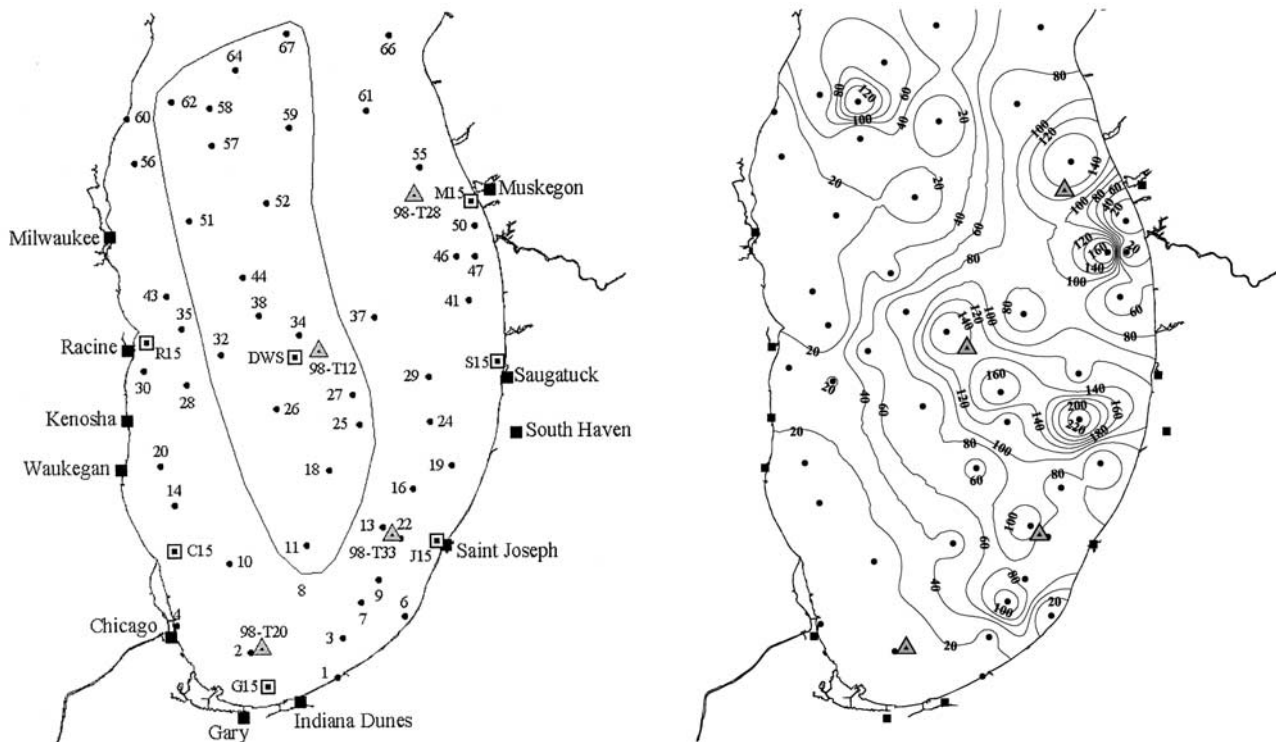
67
66
64
62
58
61
60
59
57
56
55
Muskegon
M15
98-T28
52
51
50
Milwaukee
46
47
44
41
43
38
35
37
34
Racine
R15
32
DWS
98-T12
S15
Saugatuck
30
29
28
27
26
25
Kenosha
24
South Haven
20
Waukegan
19
18
14
16
13
22
98-T33
J15
Saint Joseph
C15
11
10
8
9
7
6
Chicago
98-T20
3
2
1
G15
Indiana Dunes
Gary

80
120
100
60
40
20
80
100
120
140
20
100
80
60
40
20
40
120
160
20
140
100
60
80
60
80
100
120
140
80
20
160
140
200
160
220
180
20
40
140
120
100
80
60
80
60
100
60
80
40
100
20
20